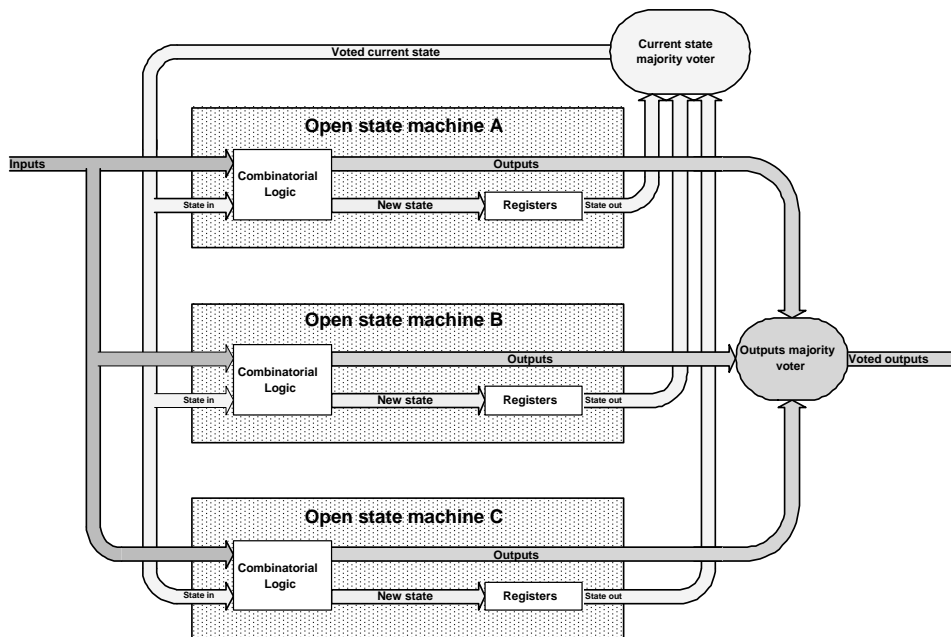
Voted current state

Current state majority voter

Open state machine A

Inputs

Combinatorial Logic

Outputs

State in

New state

Registers

State out

Open state machine B

Combinatorial Logic

Outputs

Outputs majority voter

Voted outputs

State in

New state

Registers

State out

Open state machine C

Combinatorial Logic

Outputs

State in

New state

Registers

State out